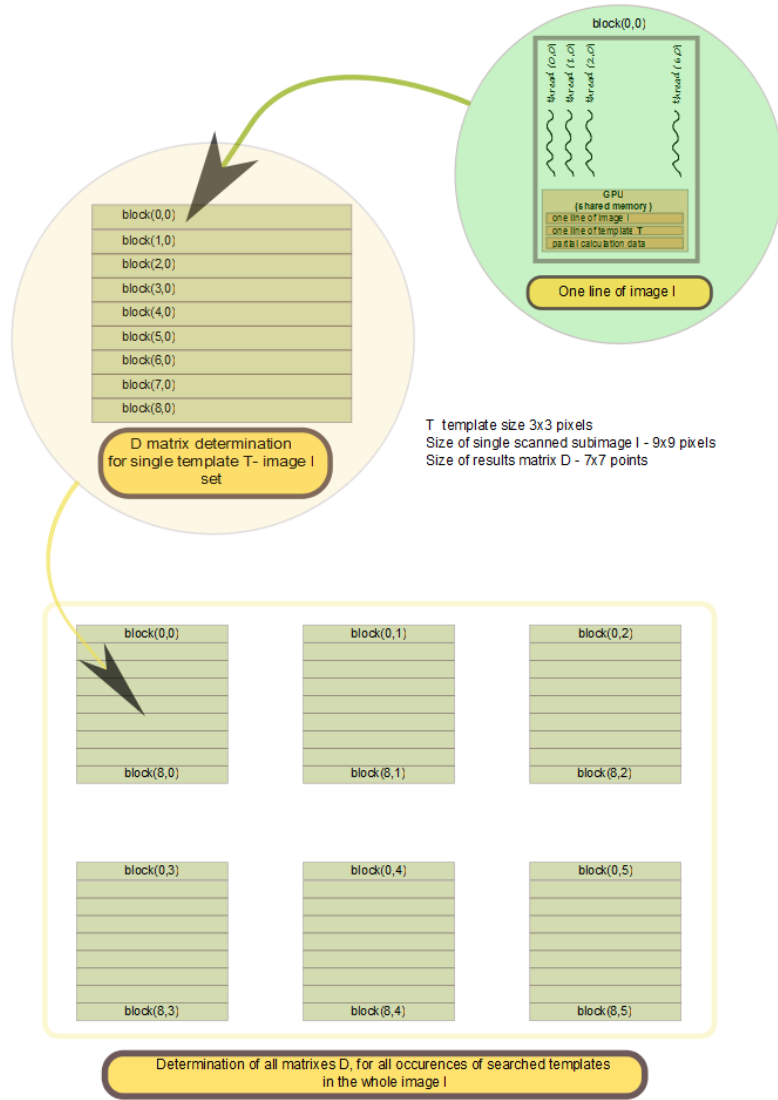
block(0,0)

thread (0,0)
thread (1,0)
thread (2,0)
thread (6,0)

GPU
(shared memory)
one line of image I
one line of template T
partial calculation data

One line of image I

block(0,0)
block(1,0)
block(2,0)
block(3,0)
block(4,0)
block(5,0)
block(6,0)
block(7,0)
block(8,0)

D matrix determination for single template T- image I set

T template size 3x3 pixels
Size of single scanned subimage I - 9x9 pixels
Size of results matrix D - 7x7 points

block(0,0)
block(8,0)
block(0,1)
block(8,1)
block(0,2)
block(8,2)
block(0,3)
block(8,3)
block(0,4)
block(8,4)
block(0,5)
block(8,5)

Determination of all matrixes D, for all occurences of searched templates in the whole image I